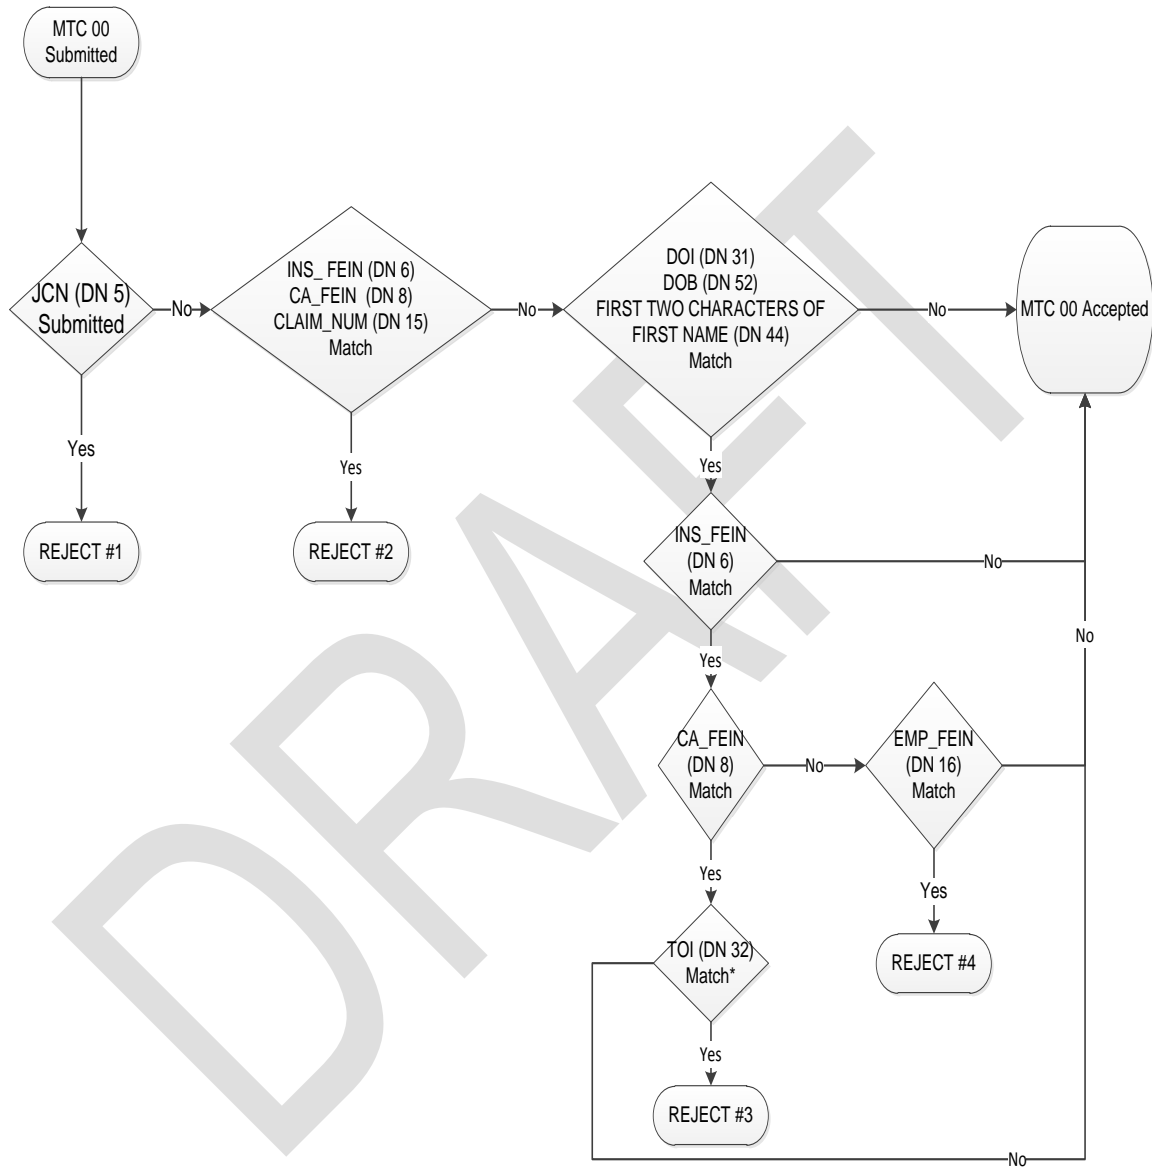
MTC 00 Submitted

JCN (DN 5) Submitted

No

INS_ FEIN (DN 6)
CA_FEIN (DN 8)
CLAIM_NUM (DN 15)
Match

No

DOI (DN 31)
DOB (DN 52)
FIRST TWO CHARACTERS OF FIRST NAME (DN 44)
Match

No

MTC 00 Accepted

Yes

REJECT #1

Yes

REJECT #2

Yes

INS_FEIN (DN 6) Match

No

No

Yes

CA_FEIN (DN 8) Match

No

EMP_FEIN (DN 16) Match

Yes

Yes

TOI (DN 32) Match*

REJECT #4

Yes

REJECT #3

No

DRAFT